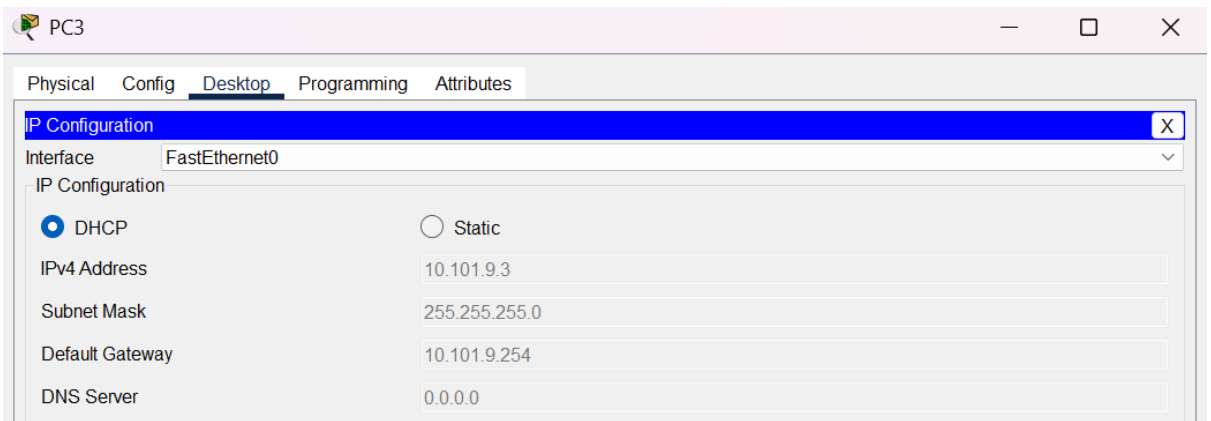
PC3

Physical Config Desktop Programming Attributes

IP Configuration X

Interface FastEthernet0

IP Configuration

DHCP Static

IPv4 Address 10.101.9.3

Subnet Mask 255.255.255.0

Default Gateway 10.101.9.254

DNS Server 0.0.0.0